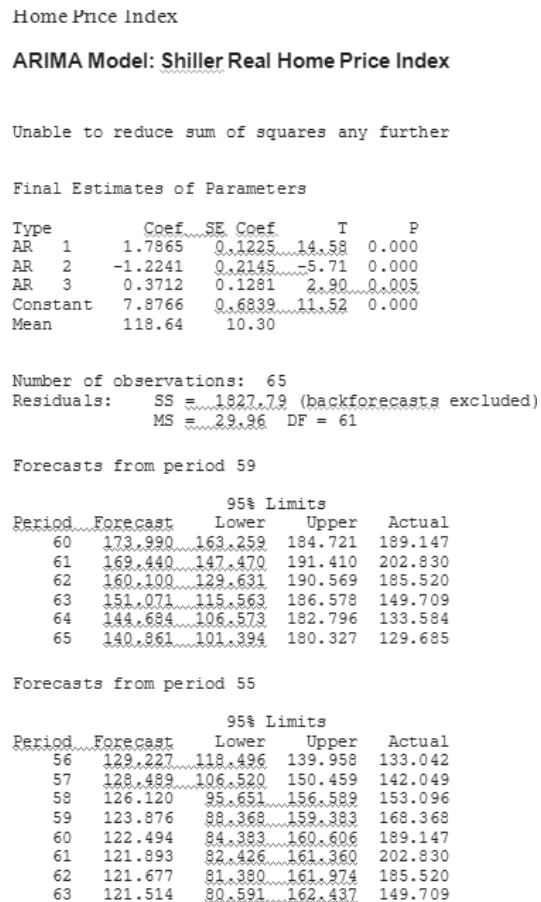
Home Price Index

ARIMA Model: Shiller Real Home Price Index

Unable to reduce sum of squares any further

Final Estimates of Parameters

| Type | | Coef | SE Coef | T | P |
|---|---|---|---|---|---|
| AR | 1 | 1.7865 | 0.1225 | 14.58 | 0.000 |
| AR | 2 | -1.2241 | 0.2145 | -5.71 | 0.000 |
| AR | 3 | 0.3712 | 0.1281 | 2.90 | 0.005 |
| Constant | | 7.8766 | 0.6839 | 11.52 | 0.000 |
| Mean | | 118.64 | 10.30 | | |

Number of observations: 65
Residuals: SS = 1827.79 (backforecasts excluded)
MS = 29.96 DF = 61

Forecasts from period 59

95% Limits

| Period | Forecast | Lower | Upper | Actual |
|---|---|---|---|---|
| 60 | 173.990 | 163.259 | 184.721 | 189.147 |
| 61 | 169.440 | 147.470 | 191.410 | 202.830 |
| 62 | 160.100 | 129.631 | 190.569 | 185.520 |
| 63 | 151.071 | 115.563 | 186.578 | 149.709 |
| 64 | 144.684 | 106.573 | 182.796 | 133.584 |
| 65 | 140.861 | 101.394 | 180.327 | 129.685 |

Forecasts from period 55

95% Limits

| Period | Forecast | Lower | Upper | Actual |
|---|---|---|---|---|
| 56 | 129.227 | 118.496 | 139.958 | 133.042 |
| 57 | 128.489 | 106.520 | 150.459 | 142.049 |
| 58 | 126.120 | 95.651 | 156.589 | 153.096 |
| 59 | 123.876 | 88.369 | 159.383 | 168.368 |
| 60 | 122.494 | 84.383 | 160.606 | 189.147 |
| 61 | 121.893 | 82.426 | 161.360 | 202.830 |
| 62 | 121.677 | 81.380 | 161.974 | 185.520 |
| 63 | 121.514 | 80.591 | 162.437 | 149.709 |